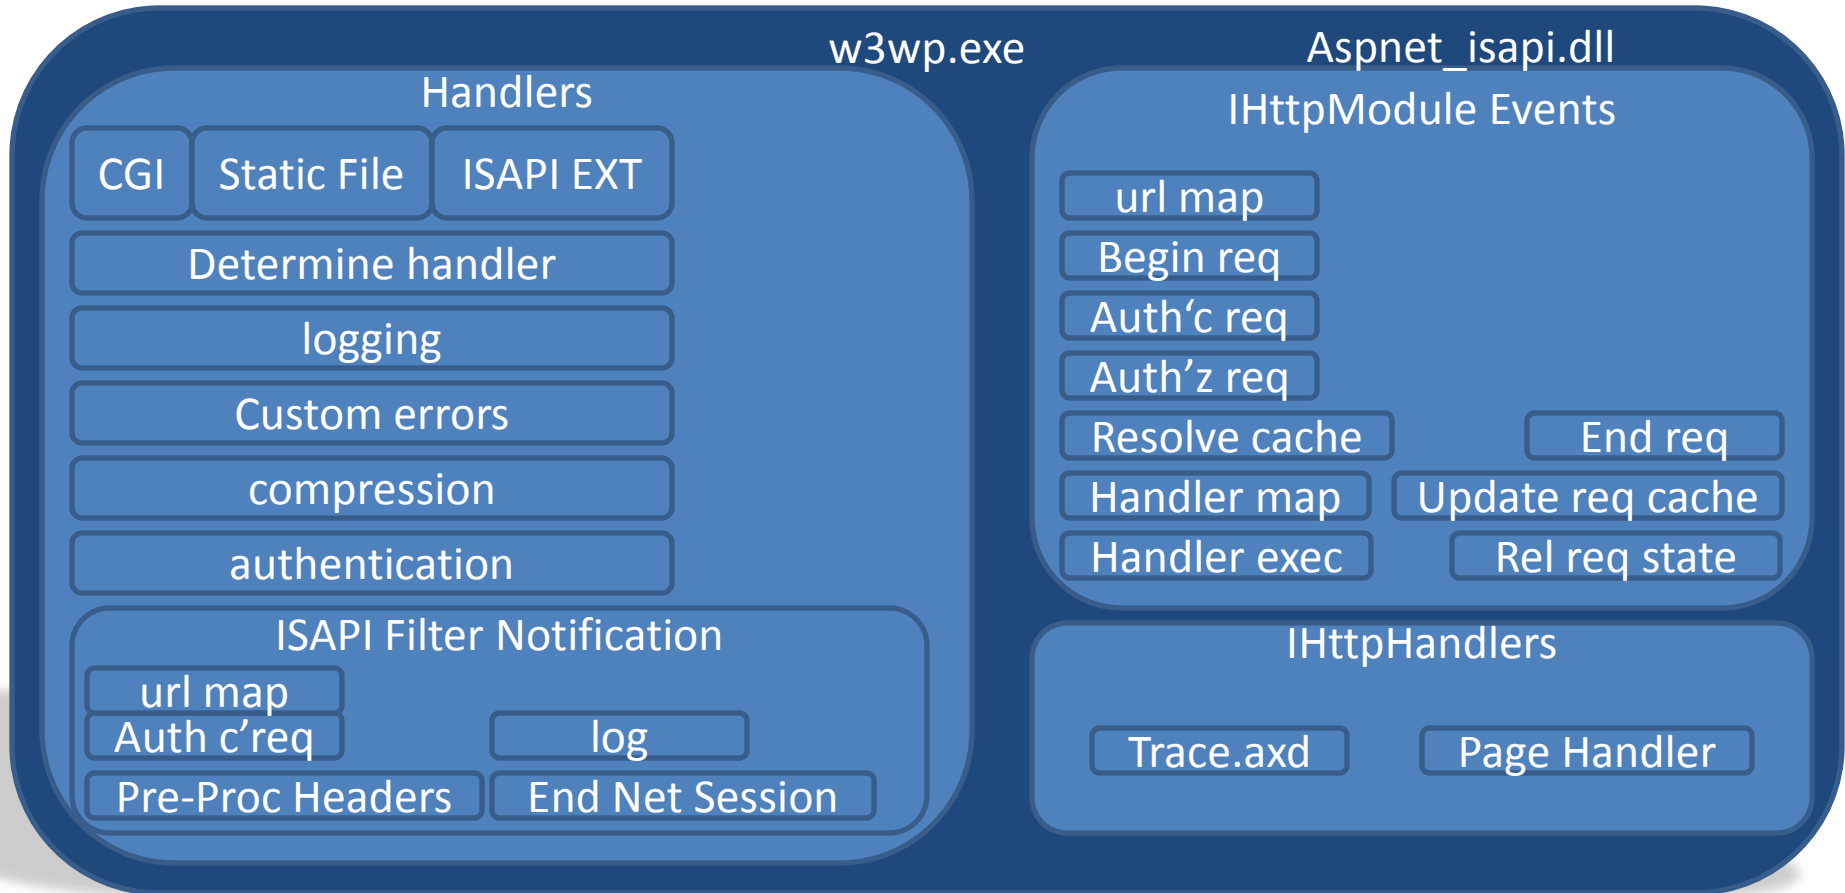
w3wp.exe

Handlers

CGI

Static File

ISAPI EXT

Determine handler

logging

Custom errors

compression

authentication

ISAPI Filter Notification

url map

Auth c'req

log

Pre-Proc Headers

End Net Session

Aspnet_isapi.dll

IHttpModule Events

url map

Begin req

Auth'c req

Auth'z req

Resolve cache

End req

Handler map

Update req cache

Handler exec

Rel req state

IHttpHandlers

Trace.axd

Page Handler